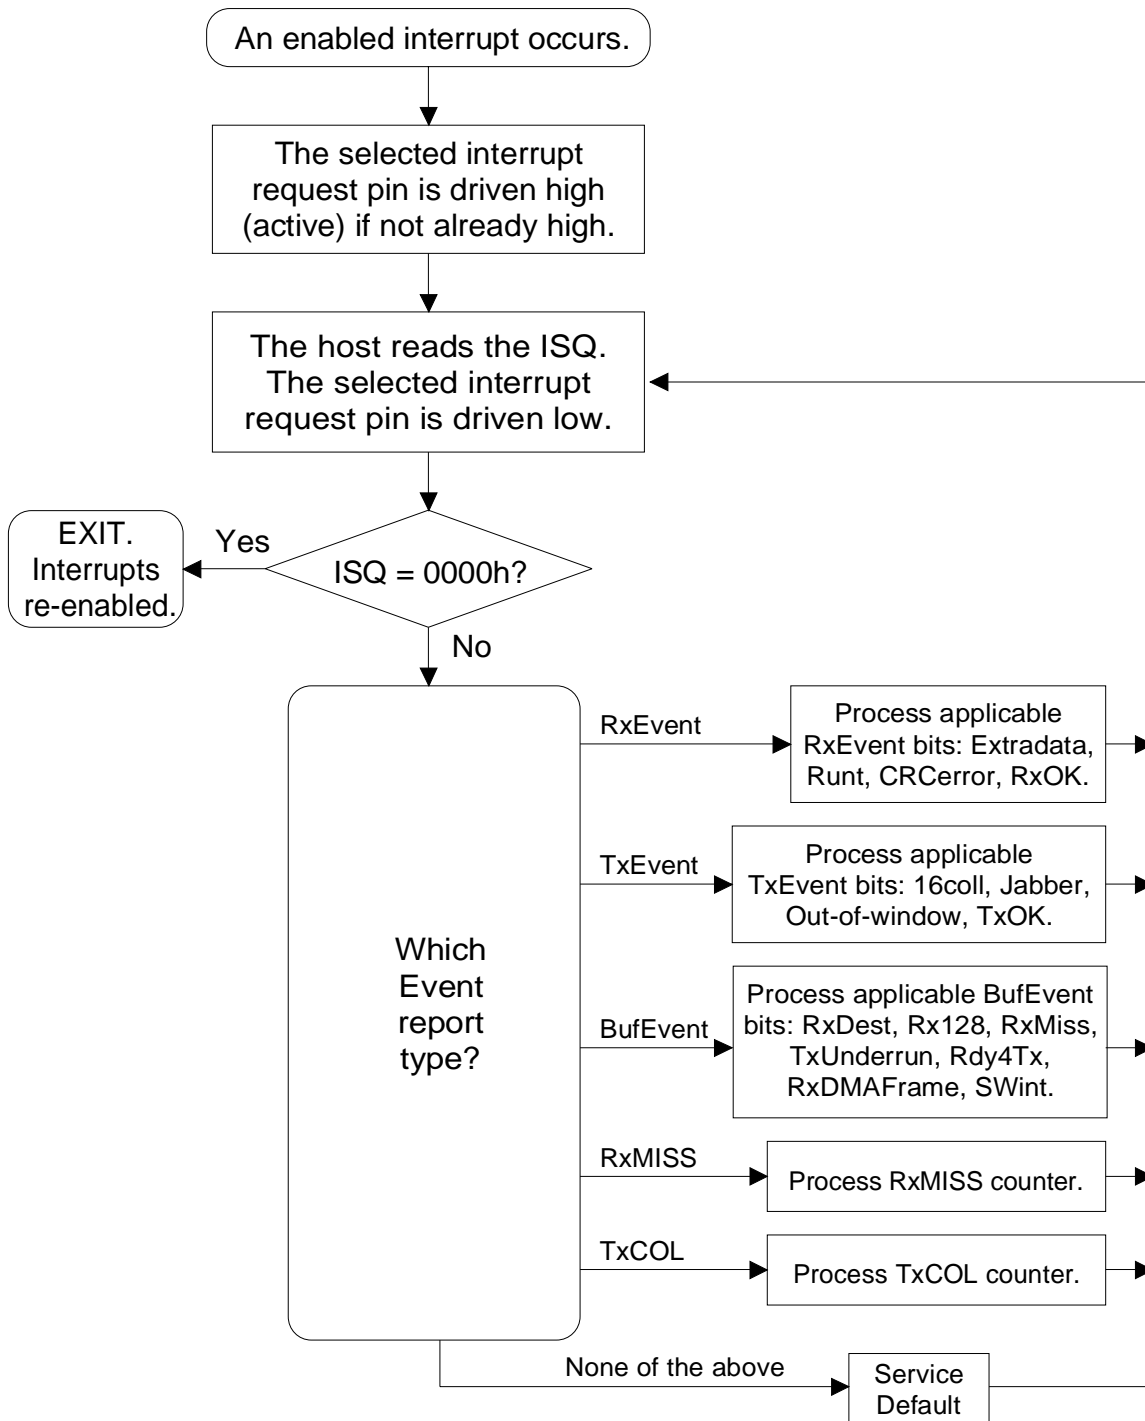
An enabled interrupt occurs.

The selected interrupt request pin is driven high (active) if not already high.

The host reads the ISQ. The selected interrupt request pin is driven low.

EXIT. Interrupts re-enabled.

Yes

ISQ = 0000h?

No

Which Event report type?

RxEvent

Process applicable RxEvent bits: Extradata, Runt, CRCerror, RxOK.

TxEvent

Process applicable TxEvent bits: 16coll, Jabber, Out-of-window, TxOK.

BufEvent

Process applicable BufEvent bits: RxDest, Rx128, RxMiss, TxUnderrun, Rdy4Tx, RxDMAFrame, SWint.

RxMISS

Process RxMISS counter.

TxCOL

Process TxCOL counter.

None of the above

Service Default